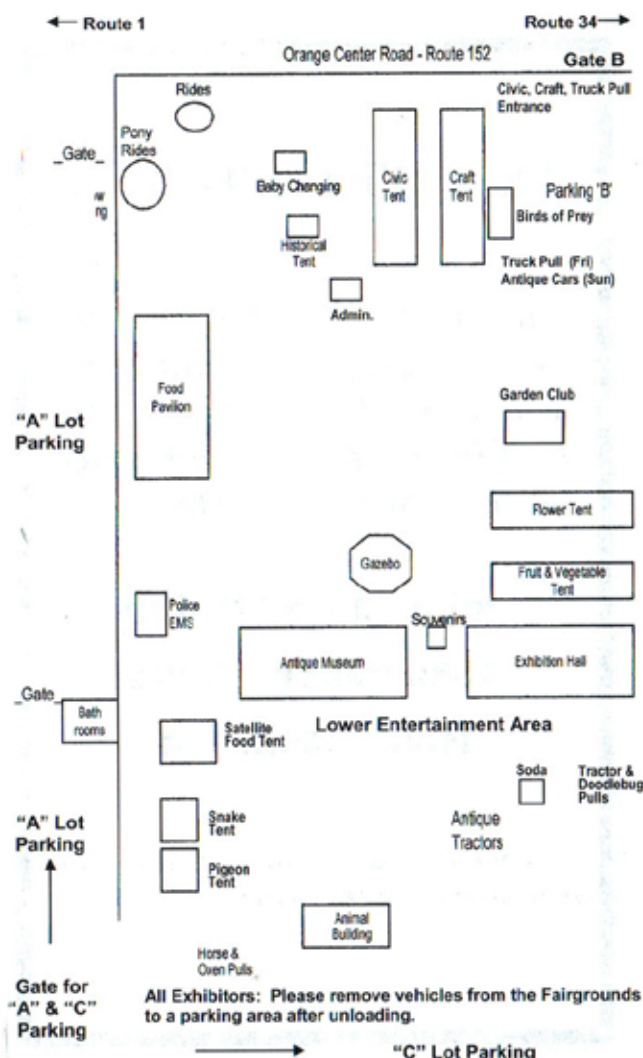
← Route 1

Route 34→

Orange Center Road - Route 152

Gate B

Civic, Craft, Truck Pull Entrance

Rides

Pony Rides

_Gate_

w
ng

Baby Changing

Civic Tent

Craft Tent

Parking 'B'

Birds of Prey

Historical Tent

Truck Pull (Fri)
Antique Cars (Sun)

Admin.

Food Pavilion

"A" Lot Parking

Garden Club

Flower Tent

Gazebo

Fruit & Vegetable Tent

Police EMS

Souvenirs

Antique Museum

Exhibition Hall

_Gate_

Bath rooms

Satellite Food Tent

Lower Entertainment Area

Soda

Tractor & Doodlebug Pulls

"A" Lot Parking

Snake Tent

Antique Tractors

Pigeon Tent

Animal Building

Horse & Oxen Pulls

Gate for "A" & "C" Parking

All Exhibitors: Please remove vehicles from the Fairgrounds to a parking area after unloading.

"C" Lot Parking